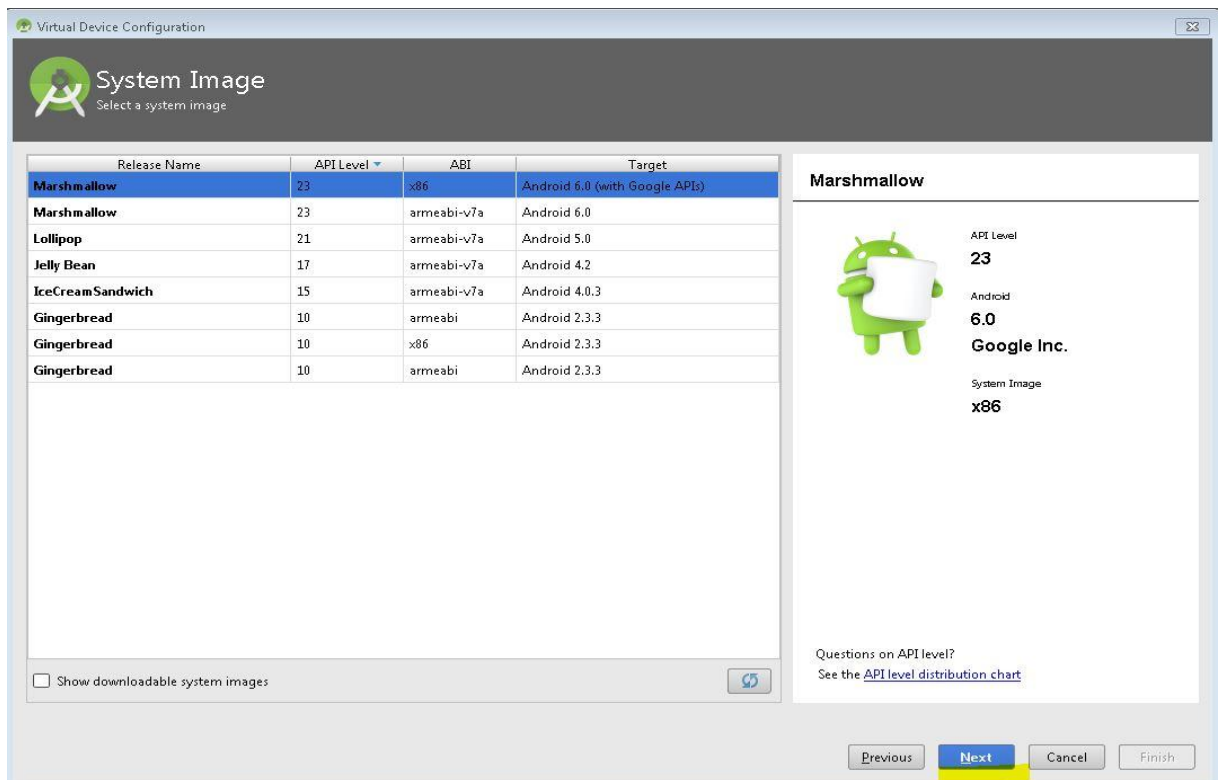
Virtual Device Configuration

System Image
Select a system image

| Release Name | API Level | ABI | Target |
|---|---|---|---|
| Marshmallow | 23 | x86 | Android 6.0 (with Google APIs) |
| Marshmallow | 23 | armeabi-v7a | Android 6.0 |
| Lollipop | 21 | armeabi-v7a | Android 5.0 |
| Jelly Bean | 17 | armeabi-v7a | Android 4.2 |
| IceCreamSandwich | 15 | armeabi-v7a | Android 4.0.3 |
| Gingerbread | 10 | armeabi | Android 2.3.3 |
| Gingerbread | 10 | x86 | Android 2.3.3 |
| Gingerbread | 10 | armeabi | Android 2.3.3 |

Show downloadable system images

Marshmallow

API Level
23

Android
6.0
Google Inc.

System Image
x86

Questions on API level?
See the API level distribution chart

Previous Next Cancel Finish